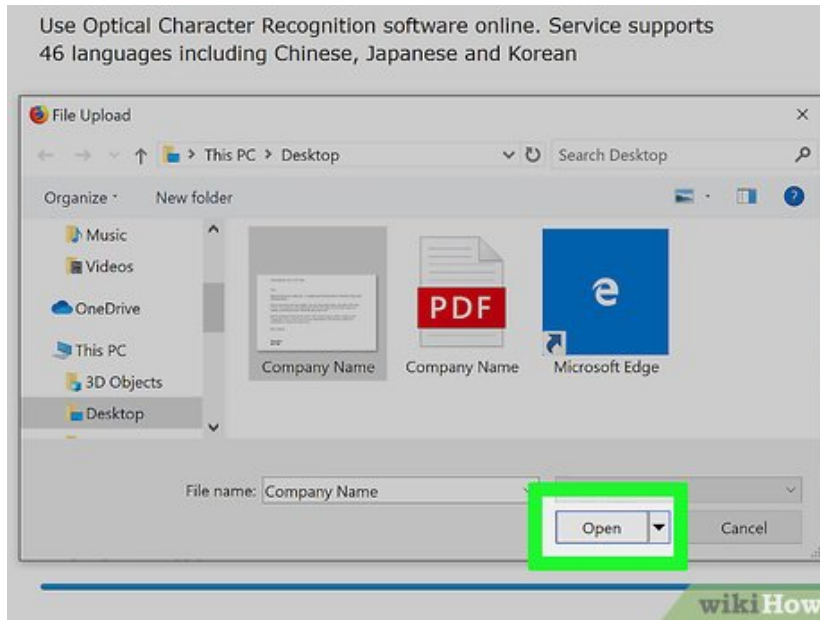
Use Optical Character Recognition software online. Service supports 46 languages including Chinese, Japanese and Korean

File Upload

This PC > Desktop

Search Desktop

Organize ▾ New folder

Music
Videos
OneDrive
This PC
3D Objects
Desktop

Company Name

PDF

Company Name

Microsoft Edge

File name: Company Name

Open

Cancel

wikiHow